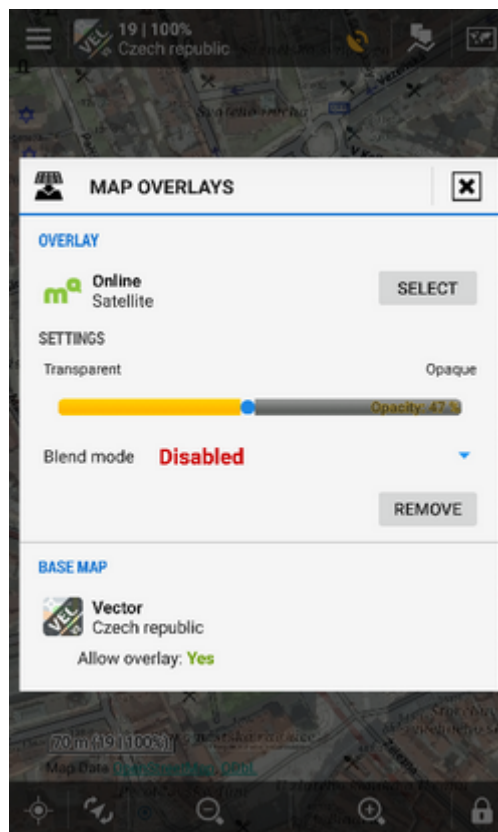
19 | 100%
Czech republic

MAP OVERLAYS

OVERLAY

Online
Satellite

SELECT

SETTINGS

Transparent

Opaque

Opacity: 47 %

Blend mode Disabled

REMOVE

BASE MAP

Vector
Czech republic

Allow overlay: Yes

70 m (19 | 100%)

Map Data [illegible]